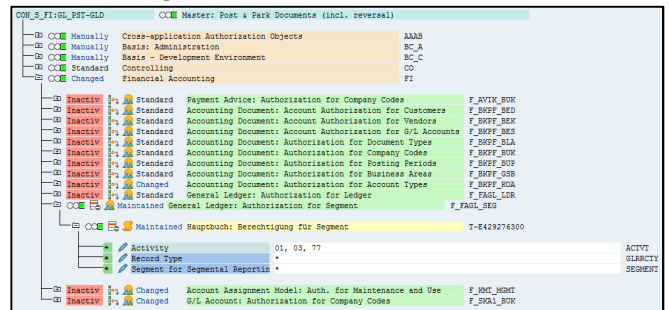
CON_S_FI:GL_PST-GLD     Master: Post & Park Documents (incl. reversal)

Manually   Cross-application Authorization Objects   AAAB
Manually   Basis: Administration   BC_A
Manually   Basis - Development Environment   BC_C
Standard   Controlling   CO
Changed   Financial Accounting   FI

Inactiv   Standard   Payment Advice: Authorization for Company Codes   F_AVIK_BUK
Inactiv   Standard   Accounting Document: Account Authorization for Customers   F_BKPF_BED
Inactiv   Standard   Accounting Document: Account Authorization for Vendors   F_BKPF_BEK
Inactiv   Standard   Accounting Document: Account Authorization for G/L Accounts   F_BKPF_BES
Inactiv   Standard   Accounting Document: Authorization for Document Types   F_BKPF_BLA
Inactiv   Standard   Accounting Document: Authorization for Company Codes   F_BKPF_BUK
Inactiv   Standard   Accounting Document: Authorization for Posting Periods   F_BKPF_BUP
Inactiv   Standard   Accounting Document: Authorization for Business Areas   F_BKPF_GSB
Inactiv   Changed   Accounting Document: Authorization for Account Types   F_BKPF_KOA
Inactiv   Standard   General Ledger: Authorization for Ledger   F_FAGL_LDR
Maintained   General Ledger: Authorization for Segment   F_FAGL_SEG

Maintained   Hauptbuch: Berechtigung für Segment   T-E429276300

Activity   01, 03, 77   ACTVT
Record Type   *   GLRRCTY
Segment for Segmental Reportin   *   SEGMENT

Inactiv   Changed   Account Assignment Model: Auth. for Maintenance and Use   F_KMT_MGMT
Inactiv   Changed   G/L Account: Authorization for Company Codes   F_SKA1_BUK